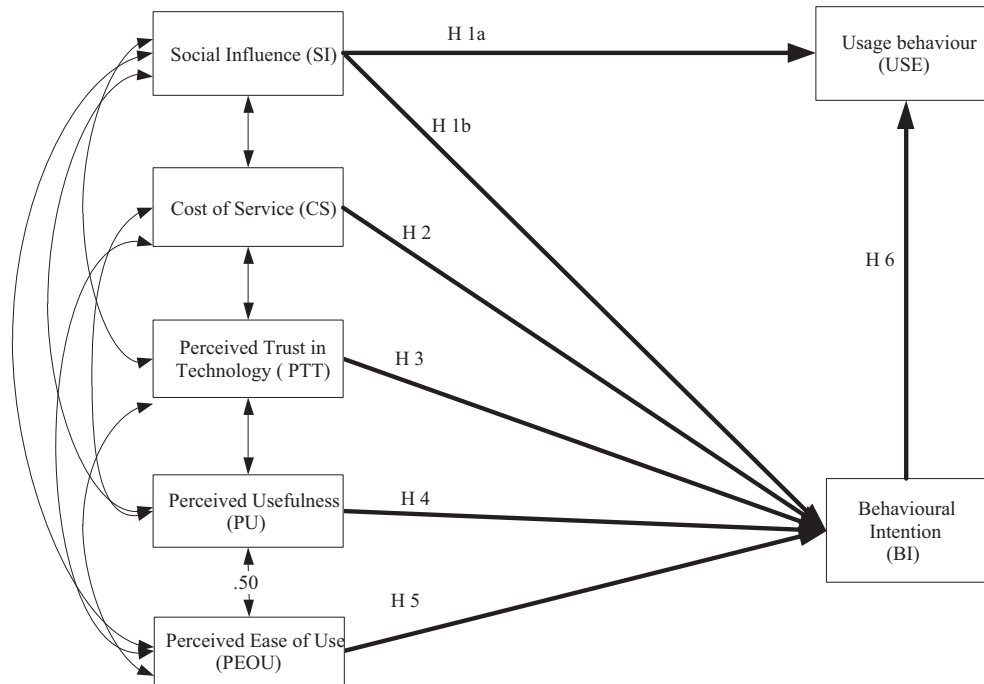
Social Influence (SI)

H 1a

Usage behaviour (USE)

H 1b

Cost of Service (CS)

H 2

H 6

Perceived Trust in Technology ( PTT)

H 3

Perceived Usefulness (PU)

H 4

Behavioural Intention (BI)

.50

H 5

Perceived Ease of Use (PEOU)